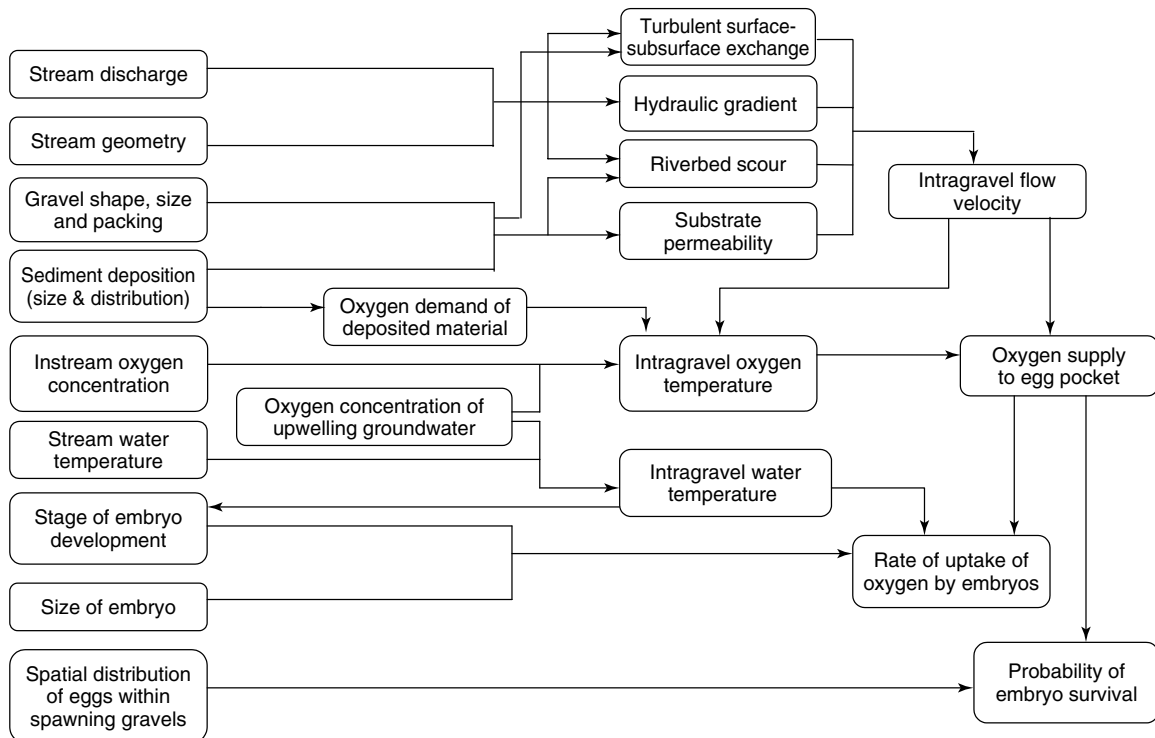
Stream discharge

Stream geometry

Gravel shape, size and packing

Sediment deposition (size & distribution)

Instream oxygen concentration

Stream water temperature

Stage of embryo development

Size of embryo

Spatial distribution of eggs within spawning gravels

Turbulent surface-subsurface exchange

Hydraulic gradient

Riverbed scour

Substrate permeability

Intragravel flow velocity

Oxygen demand of deposited material

Oxygen concentration of upwelling groundwater

Intragravel oxygen temperature

Oxygen supply to egg pocket

Intragravel water temperature

Rate of uptake of oxygen by embryos

Probability of embryo survival